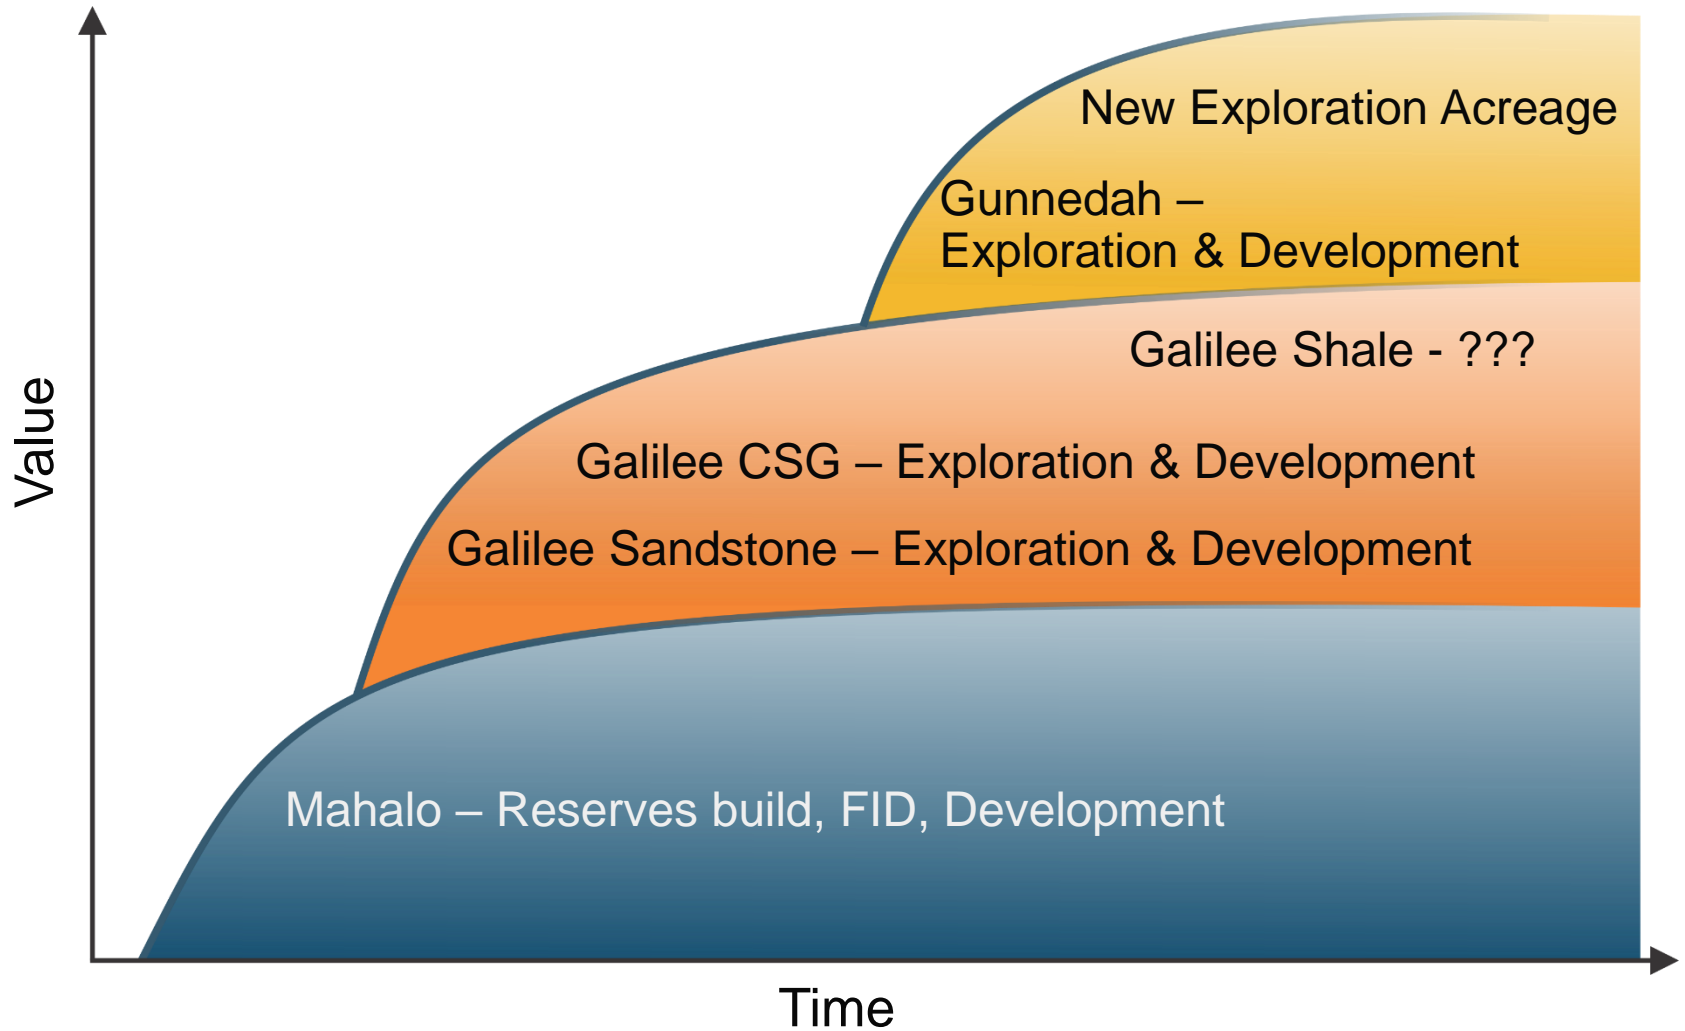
Value

New Exploration Acreage

Gunnedah –
Exploration & Development

Galilee Shale - ???

Galilee CSG – Exploration & Development

Galilee Sandstone – Exploration & Development

Mahalo – Reserves build, FID, Development

Time